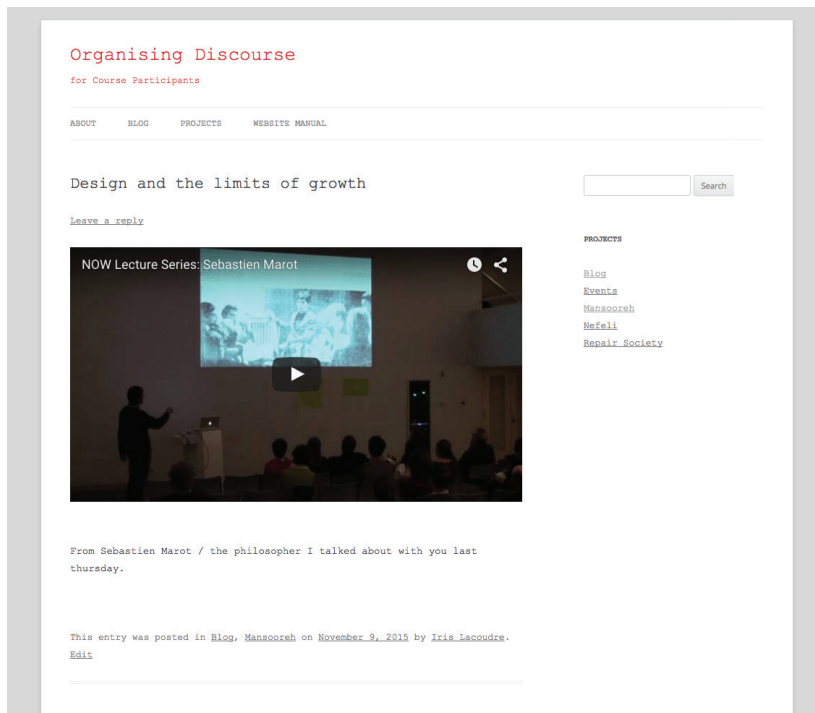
Organising Discourse

for Course Participants

ABOUT BLOG PROJECTS WEBSITE MANUAL

Design and the limits of growth

Leave a reply

NOW Lecture Series: Sebastien Marot

From Sebastien Marot / the philosopher I talked about with you last thursday.

This entry was posted in Blog, Mansooreh on November 9, 2015 by Iris Lacoudre.
Edit

Search

PROJECTS

Blog
Events
Mansooreh
Nefeli
Repair Society